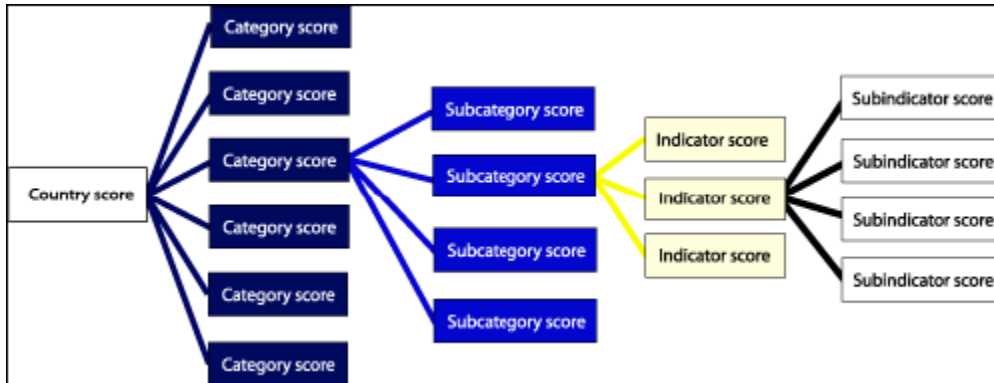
Country score

Category score

Category score

Category score

Category score

Category score

Category score

Subcategory score

Subcategory score

Subcategory score

Subcategory score

Indicator score

Indicator score

Indicator score

Subindicator score

Subindicator score

Subindicator score

Subindicator score